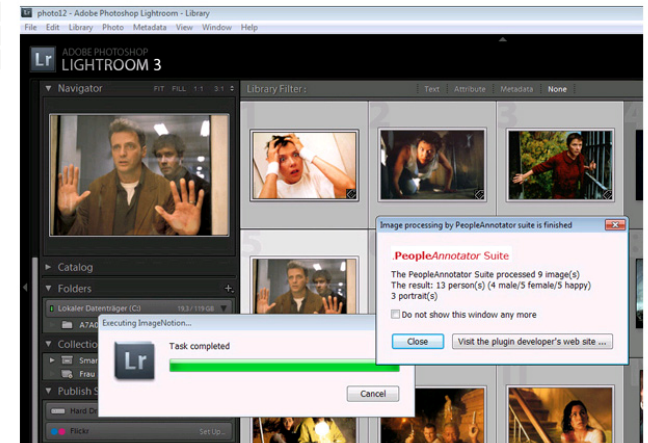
photo12 - Adobe Photoshop Lightroom - Library

File Edit Library Photo Metadata View Window Help

Lr ADOBE PHOTOSHOP LIGHTROOM 3

Navigator FIT FILL 1:1 3:1

Library Filter : Text Attribute Metadata None

1 2 3 4 5

Catalog

Folders

Lokaler Datenträger (C:) 19.3 / 119 GB

A7A0

Collections

Smar

Frau

Publish S

Hard Dr

Flickr Set Up...

Executing ImageNotion...

Lr

Task completed

Cancel

Image processing by PeopleAnnotator suite is finished

PeopleAnnotator Suite

The PeopleAnnotator Suite processed 9 image(s)
The result: 13 person(s) (4 male/5 female/5 happy)
3 portrait(s)

Do not show this window any more

Close

Visit the plugin developer's web site ...